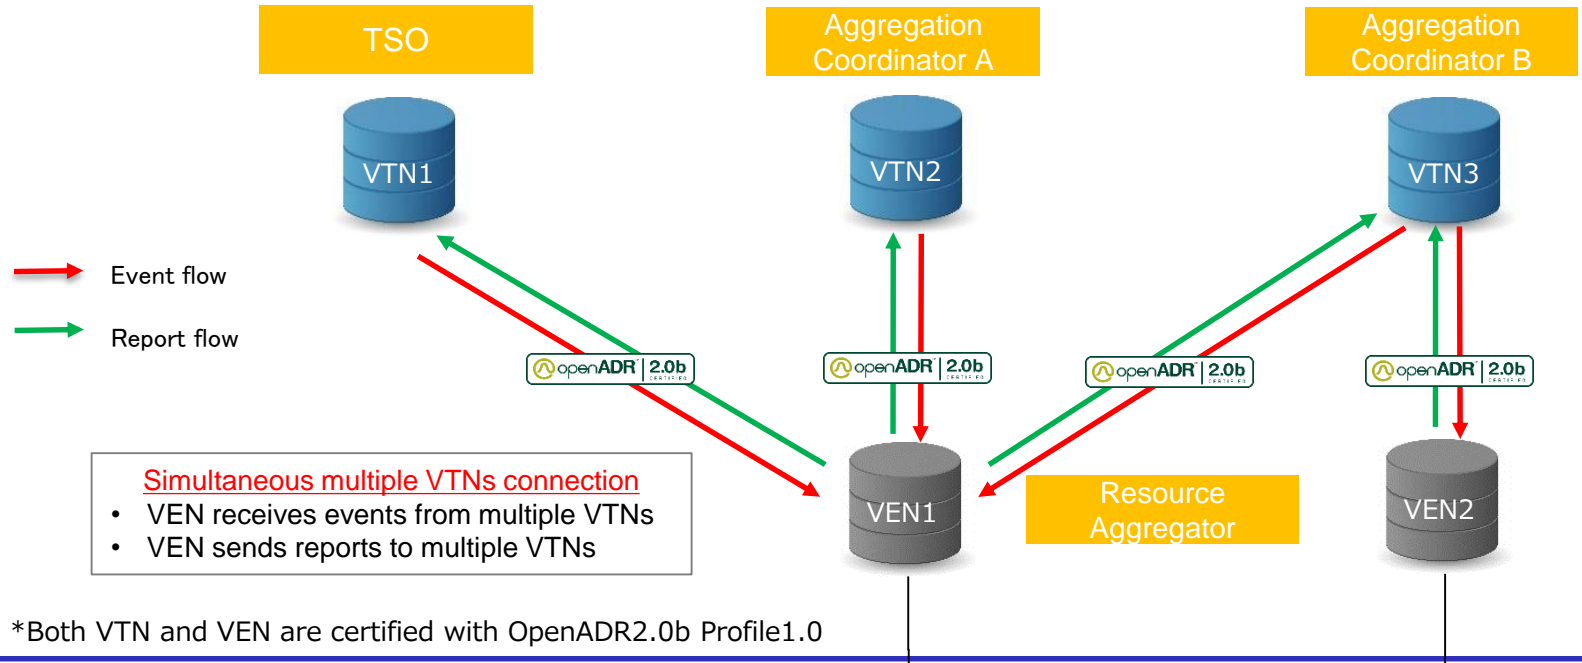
TSO

Aggregation Coordinator A

Aggregation Coordinator B

VTN1

VTN2

VTN3

Event flow

Report flow

openADR 2.0b CERTIFIED

openADR 2.0b CERTIFIED

openADR 2.0b CERTIFIED

openADR 2.0b CERTIFIED

VEN1

VEN2

Resource Aggregator

Simultaneous multiple VTNs connection
• VEN receives events from multiple VTNs
• VEN sends reports to multiple VTNs

*Both VTN and VEN are certified with OpenADR2.0b Profile1.0